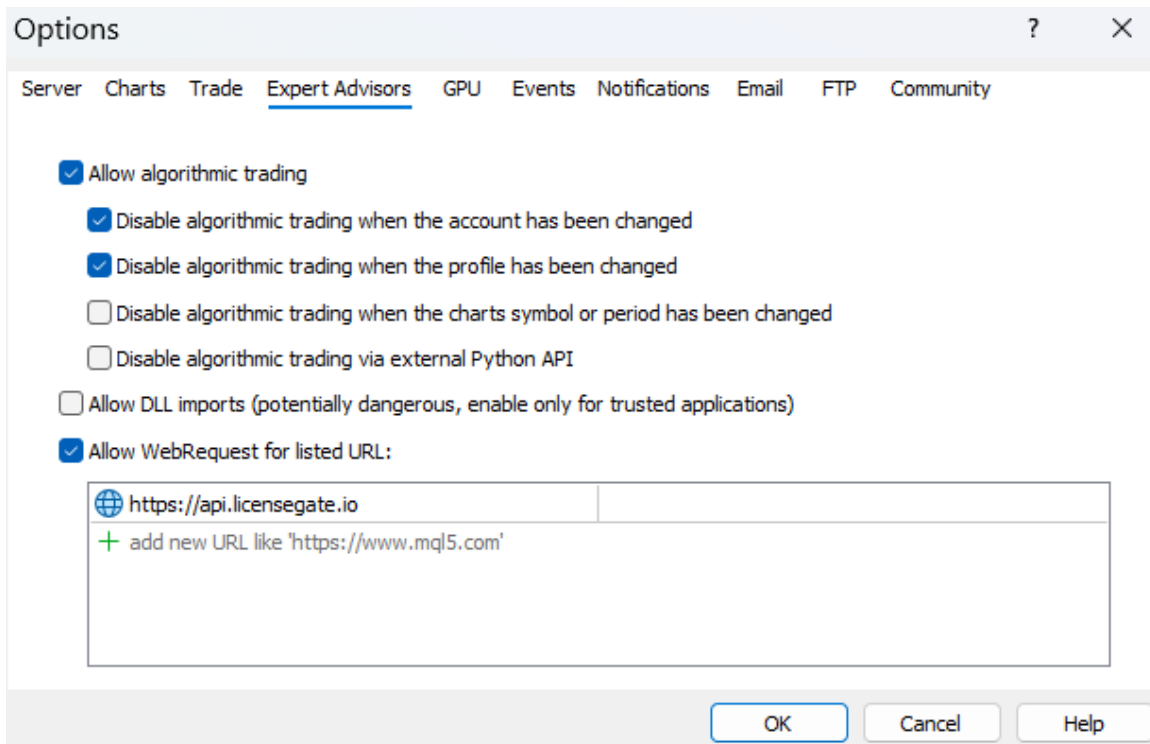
Options ? ×

Server Charts Trade Expert Advisors GPU Events Notifications Email FTP Community

Allow algorithmic trading

Disable algorithmic trading when the account has been changed

Disable algorithmic trading when the profile has been changed

Disable algorithmic trading when the charts symbol or period has been changed

Disable algorithmic trading via external Python API

Allow DLL imports (potentially dangerous, enable only for trusted applications)

Allow WebRequest for listed URL:

https://api.licensegate.io

+ add new URL like 'https://www.mql5.com'

OK Cancel Help